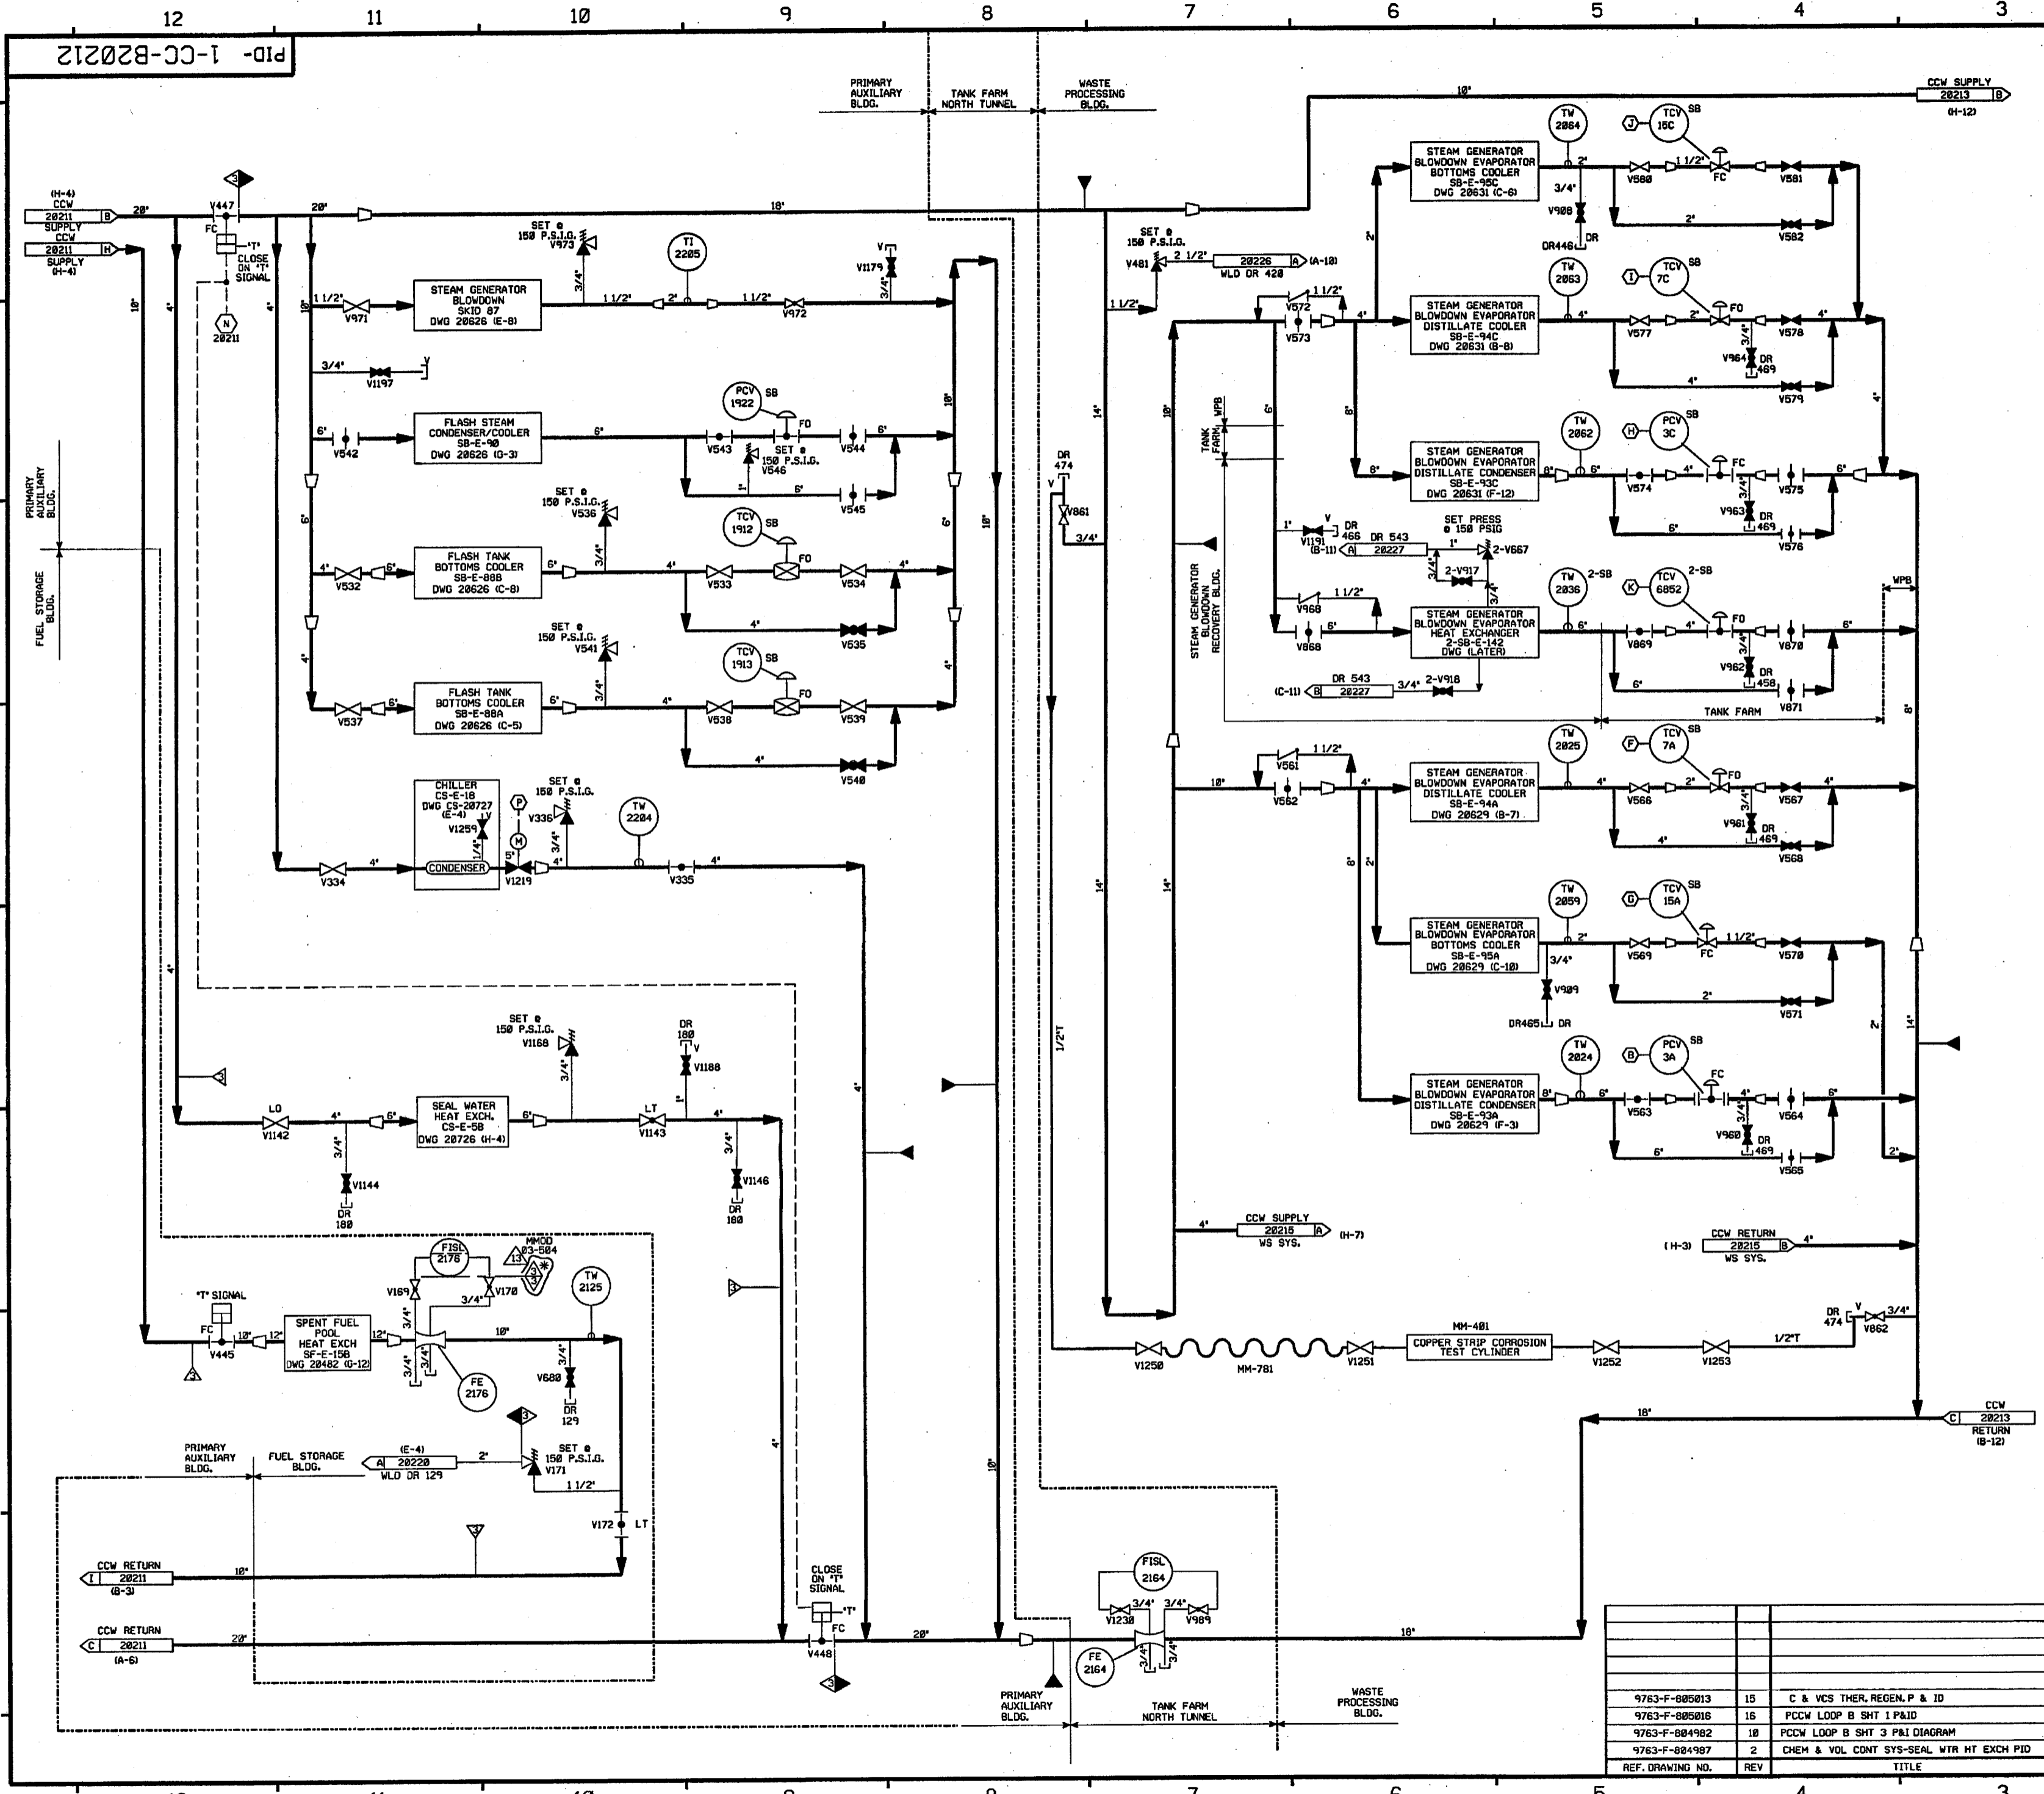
12 11 10 9 8 7 6 5 4 3

PID- 1-CC-B20212

PRIMARY AUXILIARY BLDG.
TANK FARM NORTH TUNNEL
WASTE PROCESSING BLDG.

CCW SUPPLY 20213 B (H-12)

(H-4) CCW 20211 B SUPPLY
CCW 20211 H SUPPLY (H-4)

V447 FC "T" CLOSE ON "T" SIGNAL
N 20211

STEAM GENERATOR BLOWDOWN SKID 87 DWG 20626 (E-8)
V971 V972 V1179 V1197
SET @ 150 P.S.I.G. V973
TI 2205

FLASH STEAM CONDENSER/COOLER SB-E-90 DWG 20626 (G-3)
V542 V543 V544 V545 V546
PCV 1922 SB FO
SET @ 150 P.S.I.G.

FLASH TANK BOTTOMS COOLER SB-E-88B DWG 20626 (C-8)
V532 V533 V534 V535 V536
TCV 1912 SB FO
SET @ 150 P.S.I.G.

FLASH TANK BOTTOMS COOLER SB-E-88A DWG 20626 (C-5)
V537 V538 V539 V540 V541
TCV 1913 SB FO
SET @ 150 P.S.I.G.

CHILLER CS-E-18 DWG CS-20727 (E-4)
V1259 CONDENSER V1219 V334 V335 V336
SET @ 150 P.S.I.G.
TW 2204

SEAL WATER HEAT EXCH. CS-E-58 DWG 20726 (H-4)
LO V1142 LT V1143 V1144 V1146 V1168 V1188
SET @ 150 P.S.I.G.
DR 180

"T" SIGNAL FC V445
SPENT FUEL POOL HEAT EXCH SF-E-15B DWG 20482 (G-12)
FISL 2176 MMOD 03-504 13
V169 V170 TW 2125 V680 DR 129 FE 2176
SET @ 150 P.S.I.G. V171 V172 LT

PRIMARY AUXILIARY BLDG.
FUEL STORAGE BLDG.
(E-4) A 20220 WLD DR 129

CCW RETURN I 20211 (B-3)
CCW RETURN C 20211 (A-6)

CLOSE ON "T" SIGNAL "T" FC V448

SET @ 150 P.S.I.G. V481 2 1/2" 20226 A (A-10) WLD DR 420
V572 V573
DR 474 V861

STEAM GENERATOR BLOWDOWN EVAPORATOR BOTTOMS COOLER SB-E-95C DWG 20631 (C-6)
TW 2064 TCV 15C SB J V580 V581 V582 FC V908 DR446 DR

STEAM GENERATOR BLOWDOWN EVAPORATOR DISTILLATE COOLER SB-E-94C DWG 20631 (B-8)
TW 2063 TCV 7C SB I FO V577 V578 V579 V964 DR 469

STEAM GENERATOR BLOWDOWN EVAPORATOR DISTILLATE CONDENSER SB-E-93C DWG 20631 (F-12)
TW 2062 PCV 3C SB H FC V574 V575 V576 V963 DR 469

TANK FARM WPB
V1191 (B-11) DR 466 DR 543 A 20227
SET PRESS @ 150 PSIG 2-V917 2-V667

STEAM GENERATOR BLOWDOWN EVAPORATOR HEAT EXCHANGER 2-SB-E-142 DWG (LATER)
TW 2036 2-SB TCV 6852 2-SB K FO V868 V869 V870 V871 V962 DR 458
(C-11) B 20227 DR 543 2-V918
STEAM GENERATOR BLOWDOWN RECOVERY BLDG.
TANK FARM WPB

STEAM GENERATOR BLOWDOWN EVAPORATOR DISTILLATE COOLER SB-E-94A DWG 20629 (B-7)
TW 2025 TCV 7A SB F FO V561 V562 V566 V567 V568 V961 DR 469

STEAM GENERATOR BLOWDOWN EVAPORATOR BOTTOMS COOLER SB-E-95A DWG 20629 (C-10)
TW 2059 TCV 15A SB G FC V569 V570 V571 V909 DR465 DR

STEAM GENERATOR BLOWDOWN EVAPORATOR DISTILLATE CONDENSER SB-E-93A DWG 20629 (F-3)
TW 2024 PCV 3A SB B FC V563 V564 V565 V960 DR 469

CCW SUPPLY 20215 A WS SYS. (H-7)
(H-3) CCW RETURN 20215 B WS SYS.

DR 474 V862
V1250 MM-781 V1251 MM-401 COPPER STRIP CORROSION TEST CYLINDER V1252 V1253 1/2"T

CCW 20213 RETURN (B-12)

FISL 2164 V1230 V989 FE 2164
PRIMARY AUXILIARY BLDG.
TANK FARM NORTH TUNNEL
WASTE PROCESSING BLDG.

| | | |
|---|---|---|
| 9763-F-805013 | 15 | C & VCS THER. REGEN. P & ID |
| 9763-F-805016 | 16 | PCCW LOOP B SHT 1 P&ID |
| 9763-F-804982 | 10 | PCCW LOOP B SHT 3 P&I DIAGRAM |
| 9763-F-804987 | 2 | CHEM & VOL CONT SYS-SEAL WTR HT EXCH PID |
| REF. DRAWING NO. | REV | TITLE |